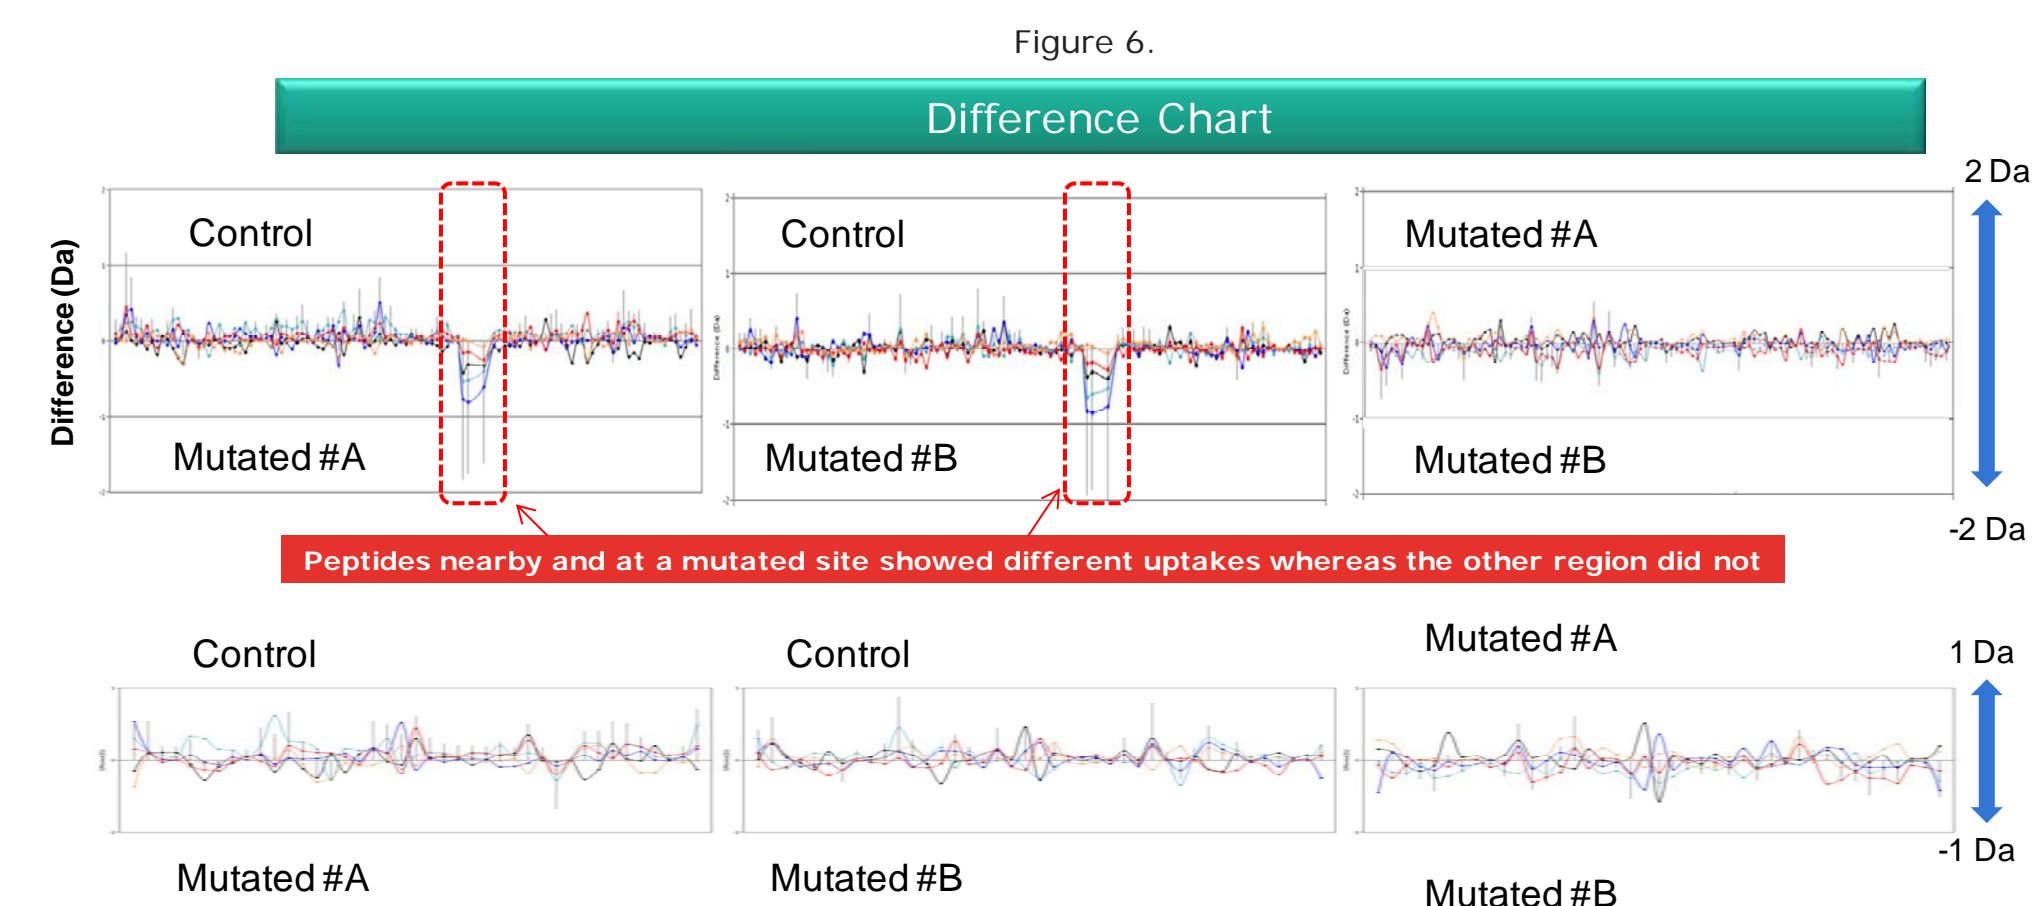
Figure 6.

Difference Chart

Difference (Da)

Control

Mutated #A

Control

Mutated #B

Mutated #A

Mutated #B

2 Da

-2 Da

Peptides nearby and at a mutated site showed different uptakes whereas the other region did not

Control

Mutated #A

Control

Mutated #B

Mutated #A

Mutated #B

1 Da

-1 Da